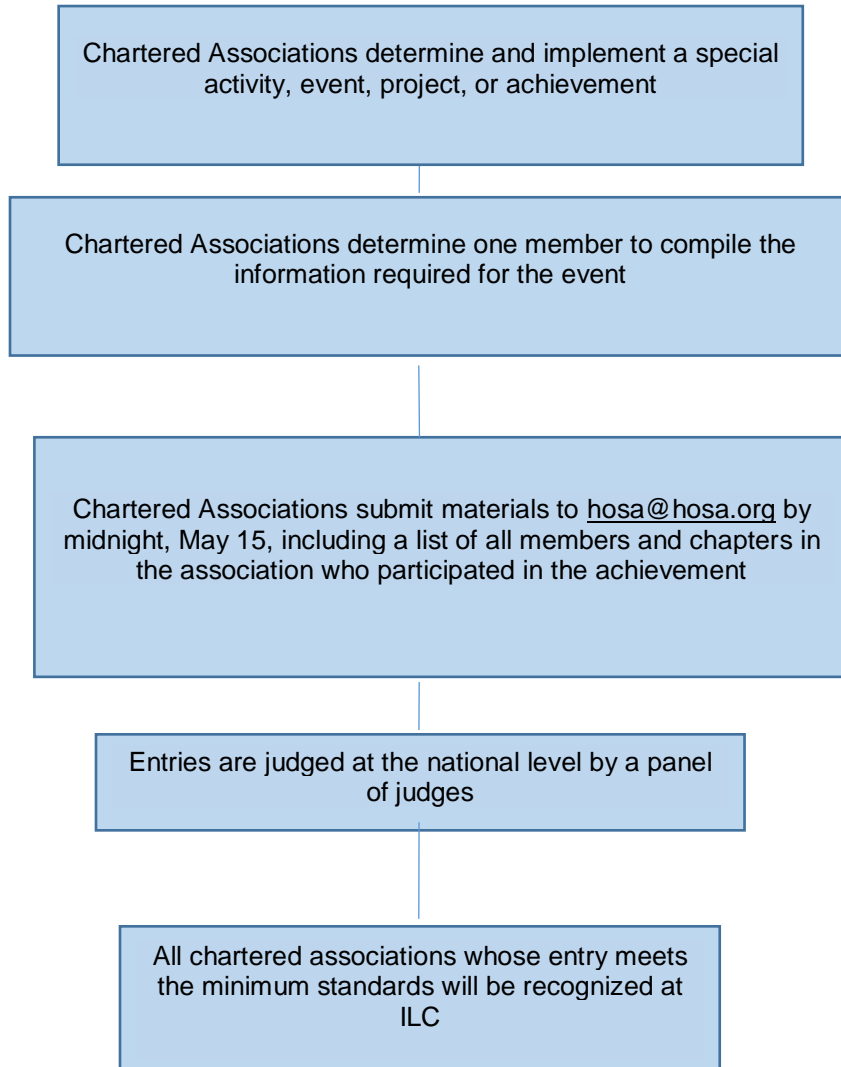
Chartered Associations determine and implement a special activity, event, project, or achievement

Chartered Associations determine one member to compile the information required for the event

Chartered Associations submit materials to hosa@hosa.org by midnight, May 15, including a list of all members and chapters in the association who participated in the achievement

Entries are judged at the national level by a panel of judges

All chartered associations whose entry meets the minimum standards will be recognized at ILC